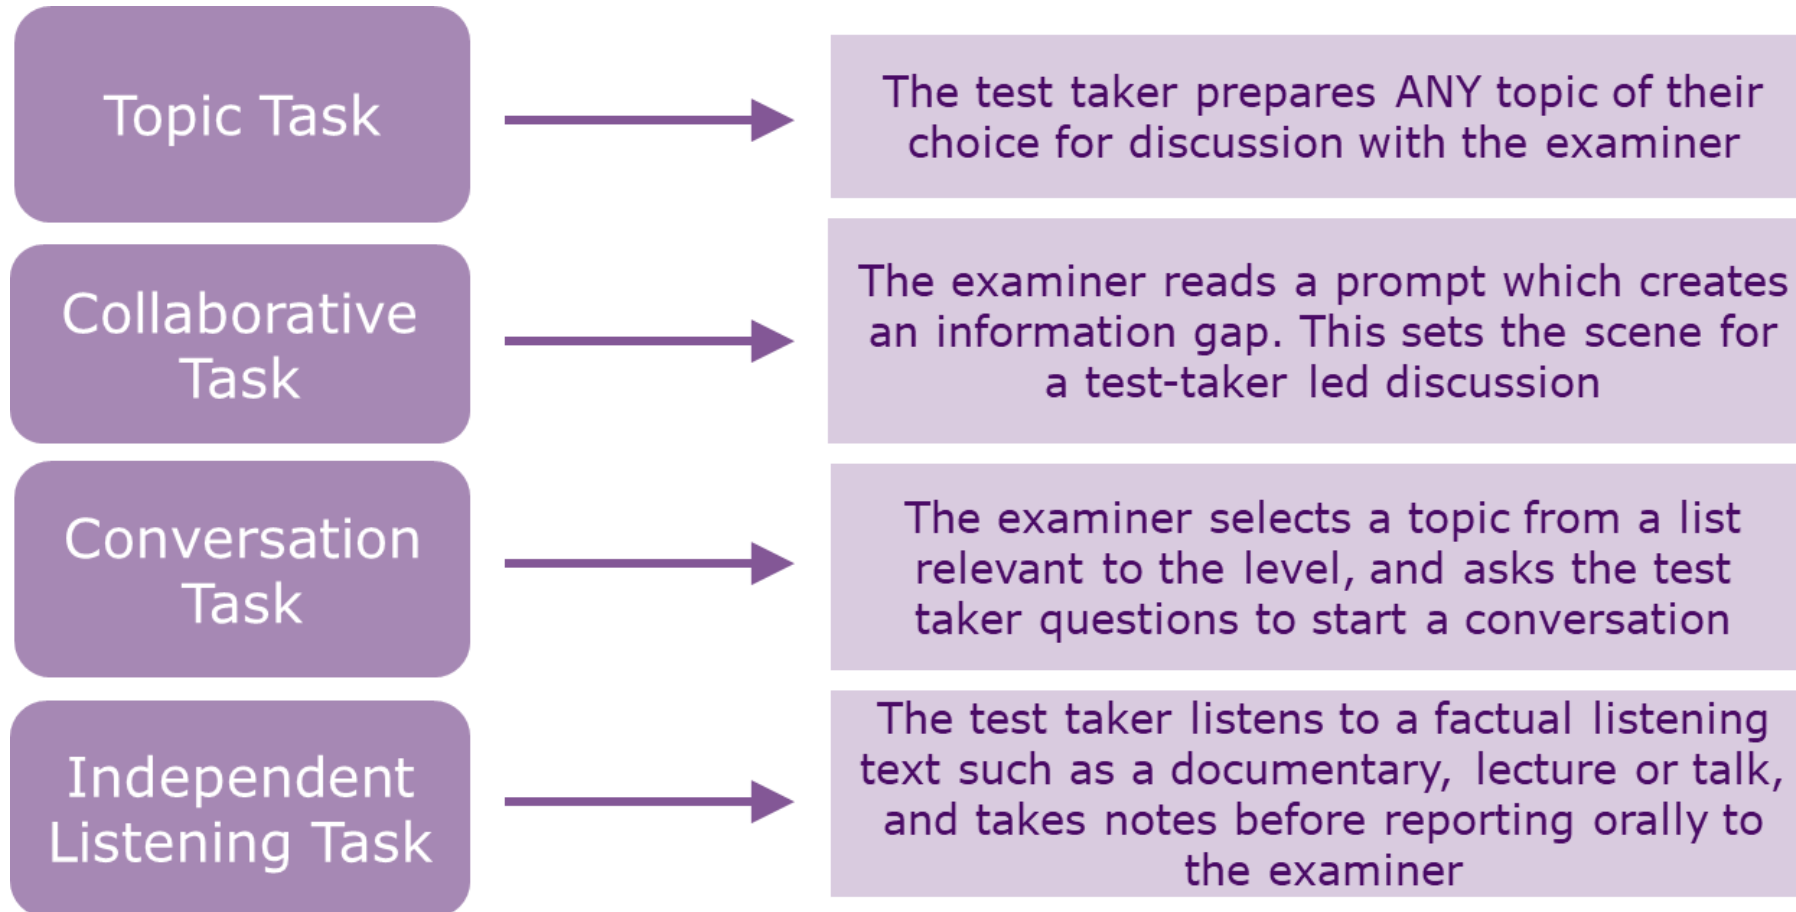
Topic Task

The test taker prepares ANY topic of their choice for discussion with the examiner

Collaborative Task

The examiner reads a prompt which creates an information gap. This sets the scene for a test-taker led discussion

Conversation Task

The examiner selects a topic from a list relevant to the level, and asks the test taker questions to start a conversation

Independent Listening Task

The test taker listens to a factual listening text such as a documentary, lecture or talk, and takes notes before reporting orally to the examiner